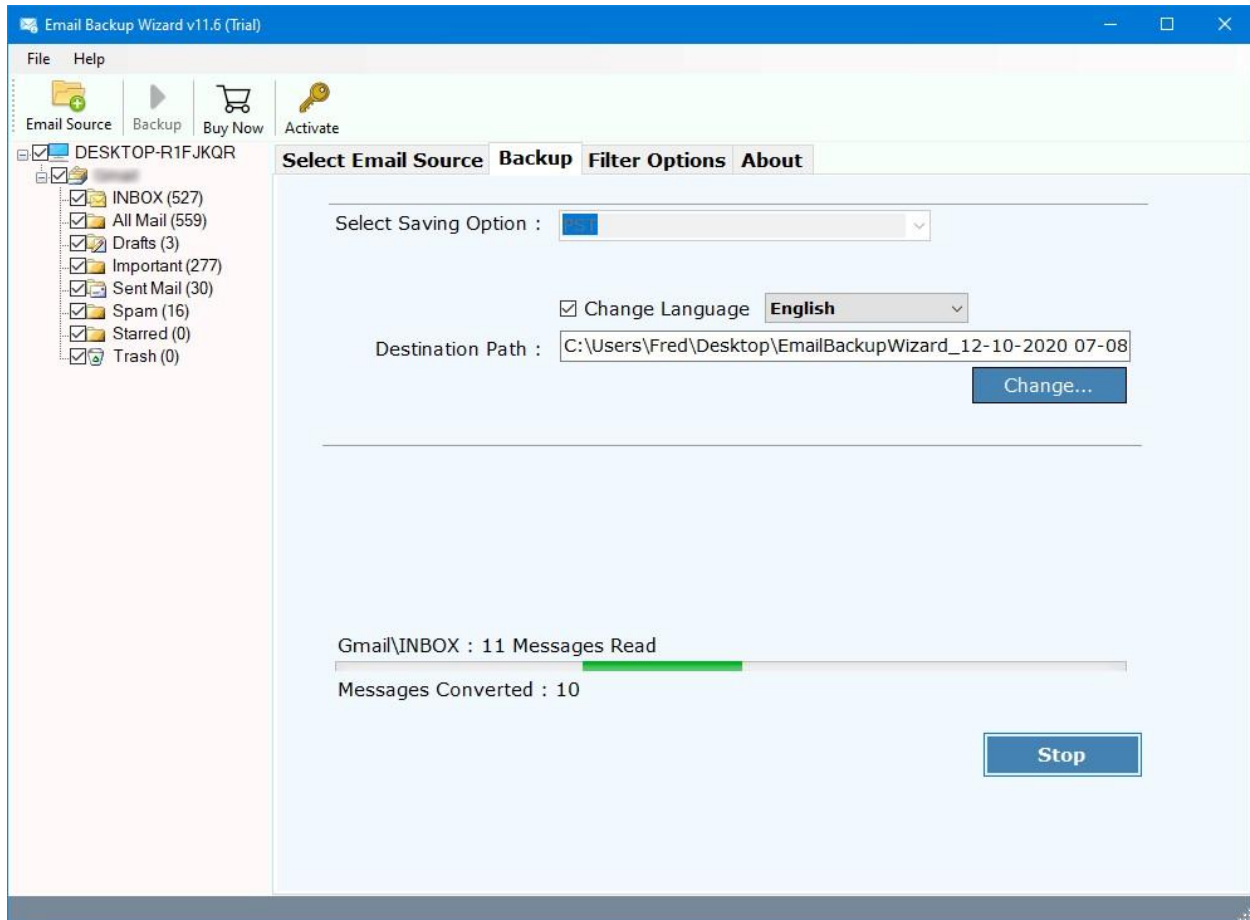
Email Backup Wizard v11.6 (Trial)

File Help

Email Source Backup Buy Now Activate

DESKTOP-R1FJKQR
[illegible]
INBOX (527)
All Mail (559)
Drafts (3)
Important (277)
Sent Mail (30)
Spam (16)
Starred (0)
Trash (0)

Select Email Source Backup Filter Options About

Select Saving Option : PST

Change Language English

Destination Path : C:\Users\Fred\Desktop\EmailBackupWizard_12-10-2020 07-08

Change...

Gmail\INBOX : 11 Messages Read

Messages Converted : 10

Stop